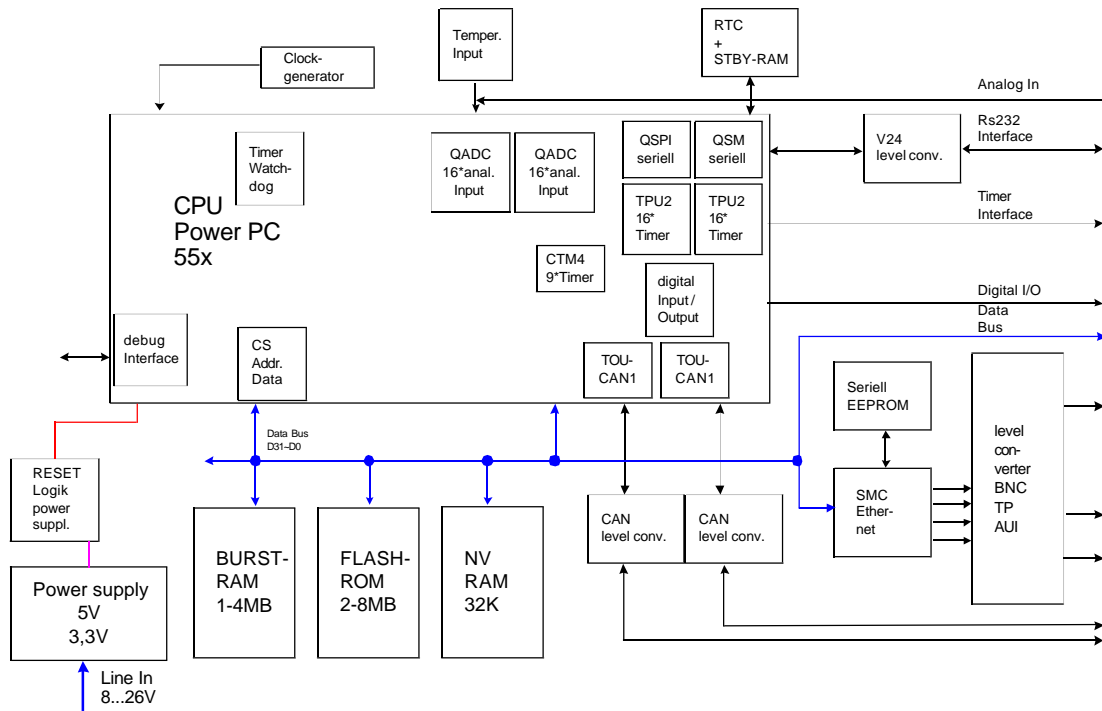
Clockgenerator

Temper. Input

RTC
+
STBY-RAM

Analog In

Rs232 Interface

V24 level conv.

Timer Interface

Digital I/O

Data Bus

CPU
Power PC
55x

Timer Watchdog

QADC 16*anal. Input

QADC 16*anal. Input

QSPI seriell

QSM seriell

TPU2 16* Timer

TPU2 16* Timer

CTM4 9*Timer

digital Input / Output

debug Interface

CS Addr. Data

TOU-CAN1

TOU-CAN1

Seriell EEPROM

level converter BNC TP AUI

Data Bus D31–D0

RESET Logik power suppl.

SMC Ethernet

CAN level conv.

CAN level conv.

BURST-RAM 1-4MB

FLASH-ROM 2-8MB

NV RAM 32K

Power supply
5V
3,3V

Line In
8...26V